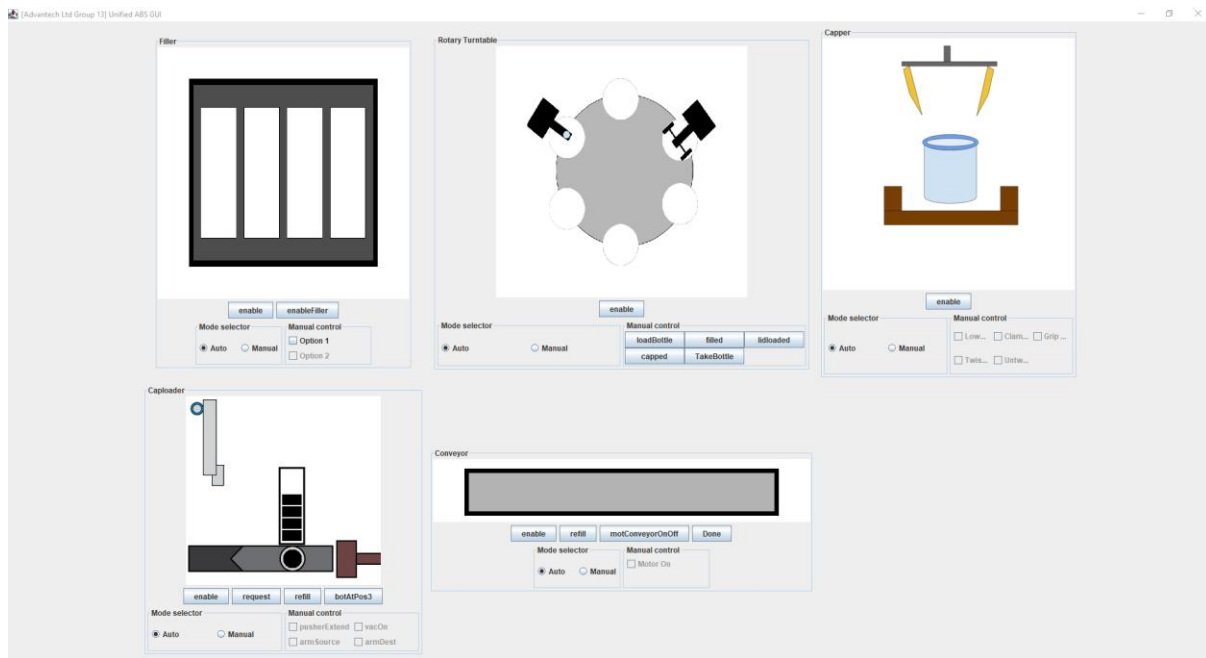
[Advantech Ltd Group 13] Unified ABS GUI

Filler

enable enableFiller

Mode selector
Auto Manual

Manual control
Option 1
Option 2

Rotary Turntable

enable

Mode selector
Auto Manual

Manual control
loadBottle filled lidloaded
capped TakeBottle

Capper

enable

Mode selector
Auto Manual

Manual control
Low... Clam... Grip ...
Twis... Unlw...

Caploader

enable request refill botAtPos3

Mode selector
Auto Manual

Manual control
pusherExtend vacOn
armSource armDest

Conveyor

enable refill motConveyorOnOff Done

Mode selector
Auto Manual

Manual control
Motor On